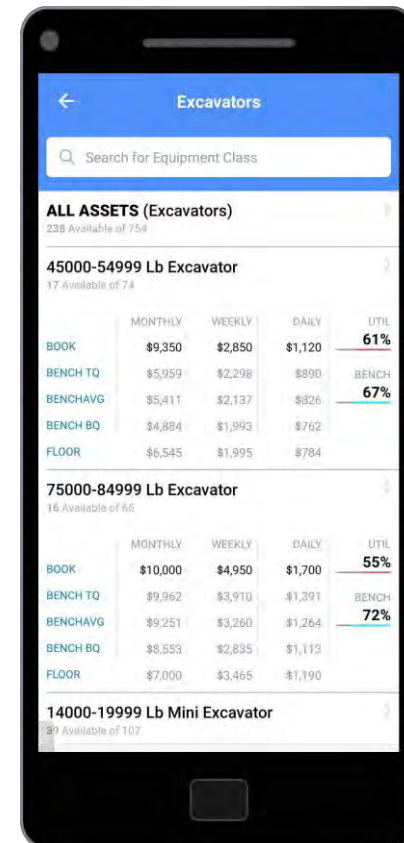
Excavators

Search for Equipment Class

ALL ASSETS (Excavators)
238 Available of 754

45000-54999 Lb Excavator
17 Available of 74

| | MONTHLY | WEEKLY | DAILY | UTIL |
|---|---|---|---|---|
| BOOK | $9,350 | $2,850 | $1,120 | 61% |
| BENCH TQ | $5,959 | $2,298 | $890 | BENCH |
| BENCHAVG | $5,411 | $2,137 | $826 | 67% |
| BENCH BQ | $4,884 | $1,993 | $762 | |
| FLOOR | $6,545 | $1,995 | $784 | |

75000-84999 Lb Excavator
16 Available of 66

| | MONTHLY | WEEKLY | DAILY | UTIL |
|---|---|---|---|---|
| BOOK | $10,000 | $4,950 | $1,700 | 55% |
| BENCH TQ | $9,962 | $3,910 | $1,391 | BENCH |
| BENCHAVG | $9,251 | $3,260 | $1,264 | 72% |
| BENCH BQ | $8,553 | $2,835 | $1,113 | |
| FLOOR | $7,000 | $3,465 | $1,190 | |

14000-19999 Lb Mini Excavator
39 Available of 107